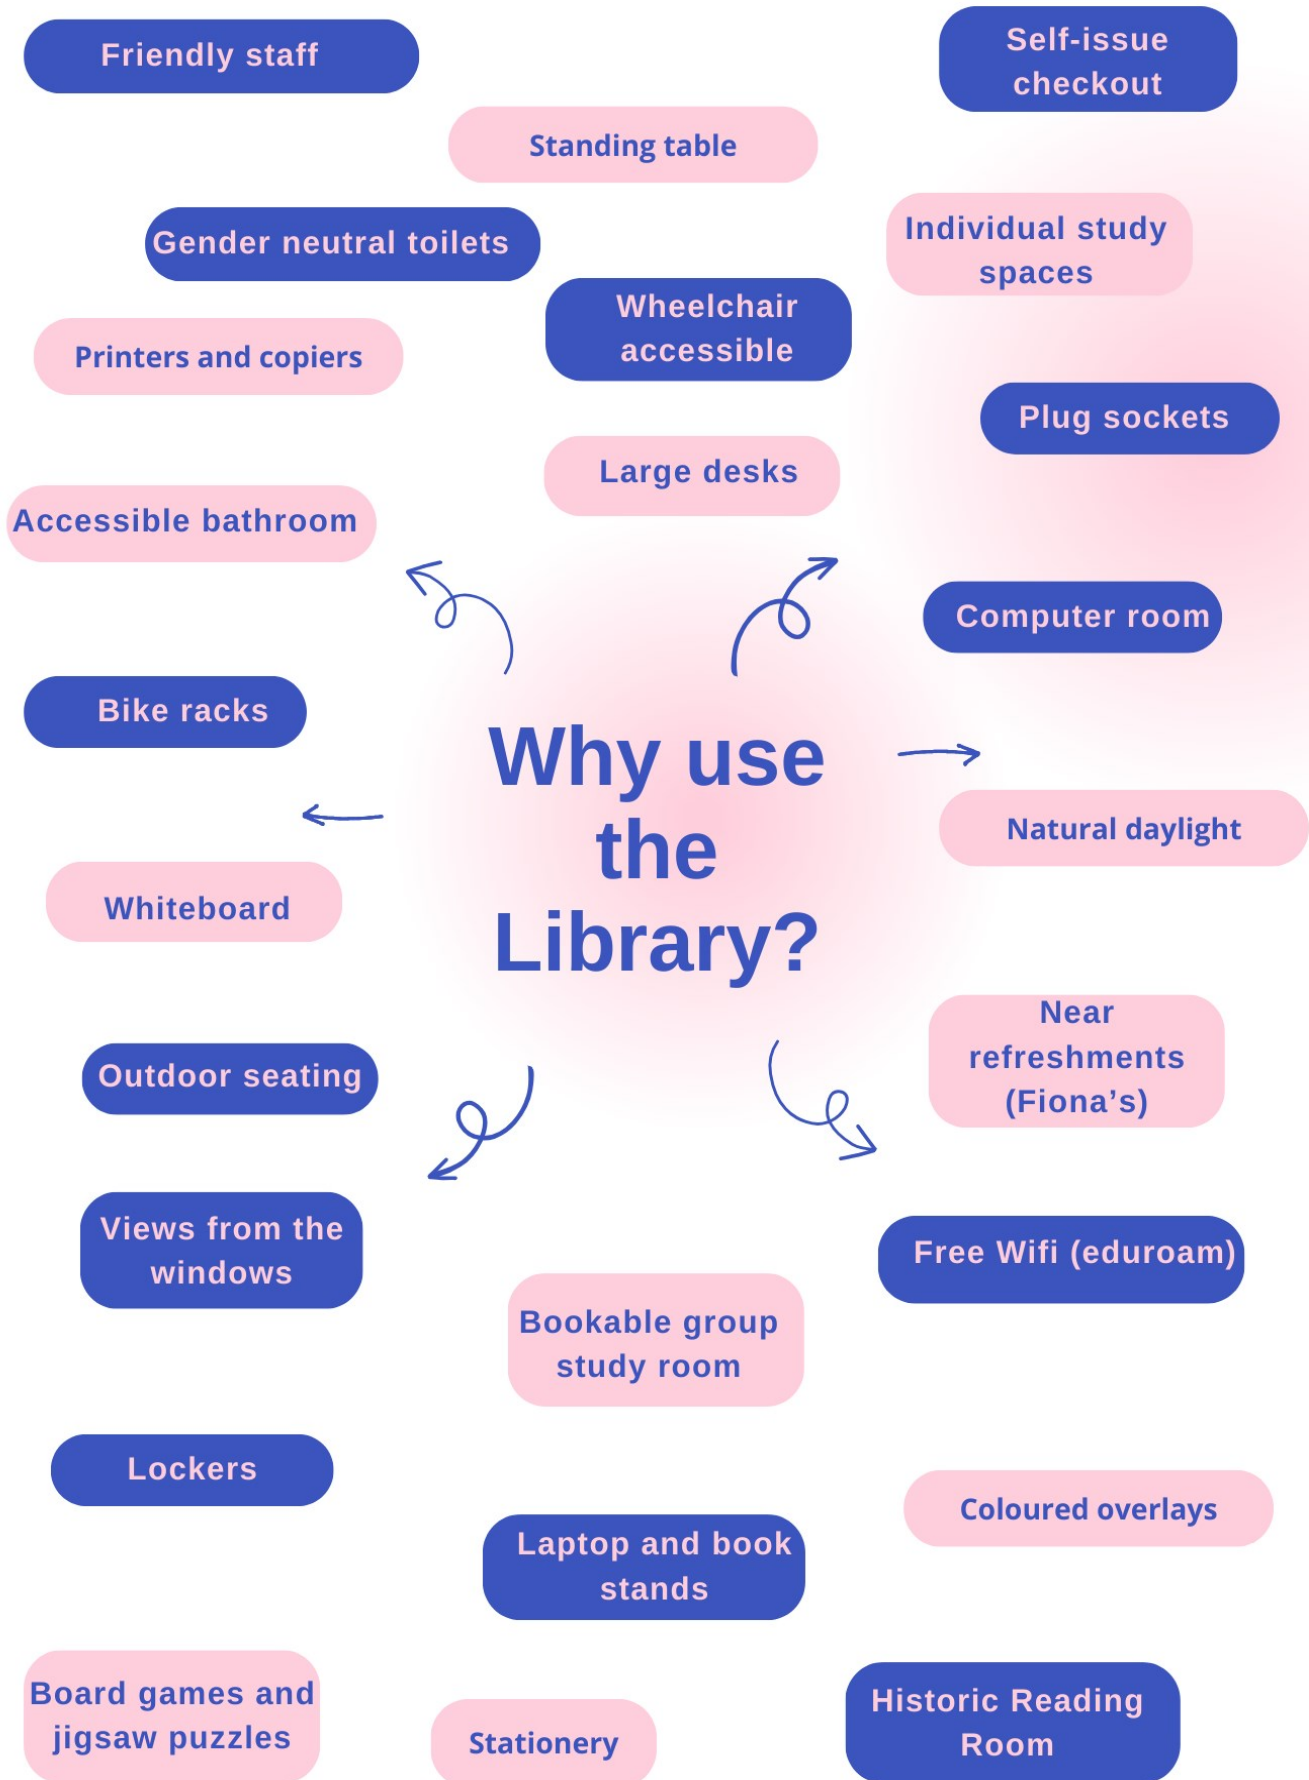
Friendly staff

Self-issue checkout

Standing table

Gender neutral toilets

Individual study spaces

Wheelchair accessible

Printers and copiers

Plug sockets

Large desks

Accessible bathroom

Computer room

Bike racks

Why use the Library?

Natural daylight

Whiteboard

Near refreshments (Fiona's)

Outdoor seating

Views from the windows

Free Wifi (eduroam)

Bookable group study room

Lockers

Coloured overlays

Laptop and book stands

Board games and jigsaw puzzles

Stationery

Historic Reading Room